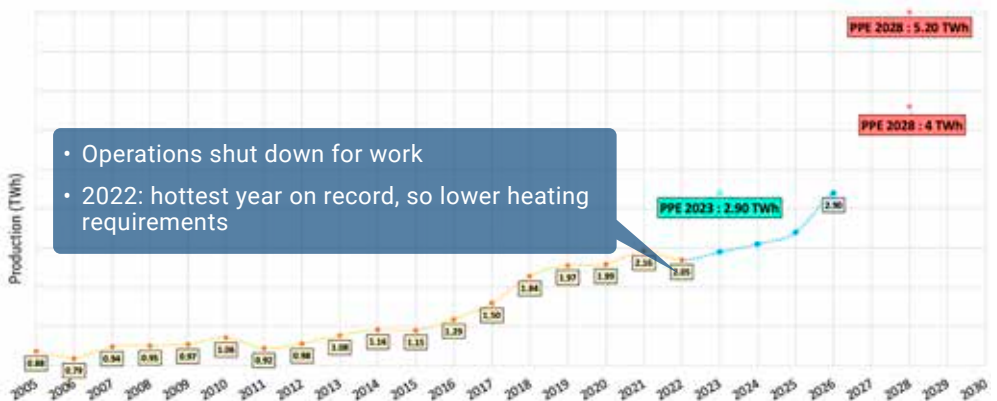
PPE 2028 : 5.20 TWh

PPE 2028 : 4 TWh

• Operations shut down for work

• 2022: hottest year on record, so lower heating requirements

PPE 2023 : 2.90 TWh

2.90

Production (TWh)

0.88, 0.79, 0.94, 0.95, 0.97, 1.06, 0.92, 0.98, 1.08, 1.16, 1.15, 1.29, 1.50, 1.84, 1.97, 1.99, 2.16, 2.05

2005, 2006, 2007, 2008, 2009, 2010, 2011, 2012, 2013, 2014, 2015, 2016, 2017, 2018, 2019, 2020, 2021, 2022, 2023, 2024, 2025, 2026, 2027, 2028, 2029, 2030